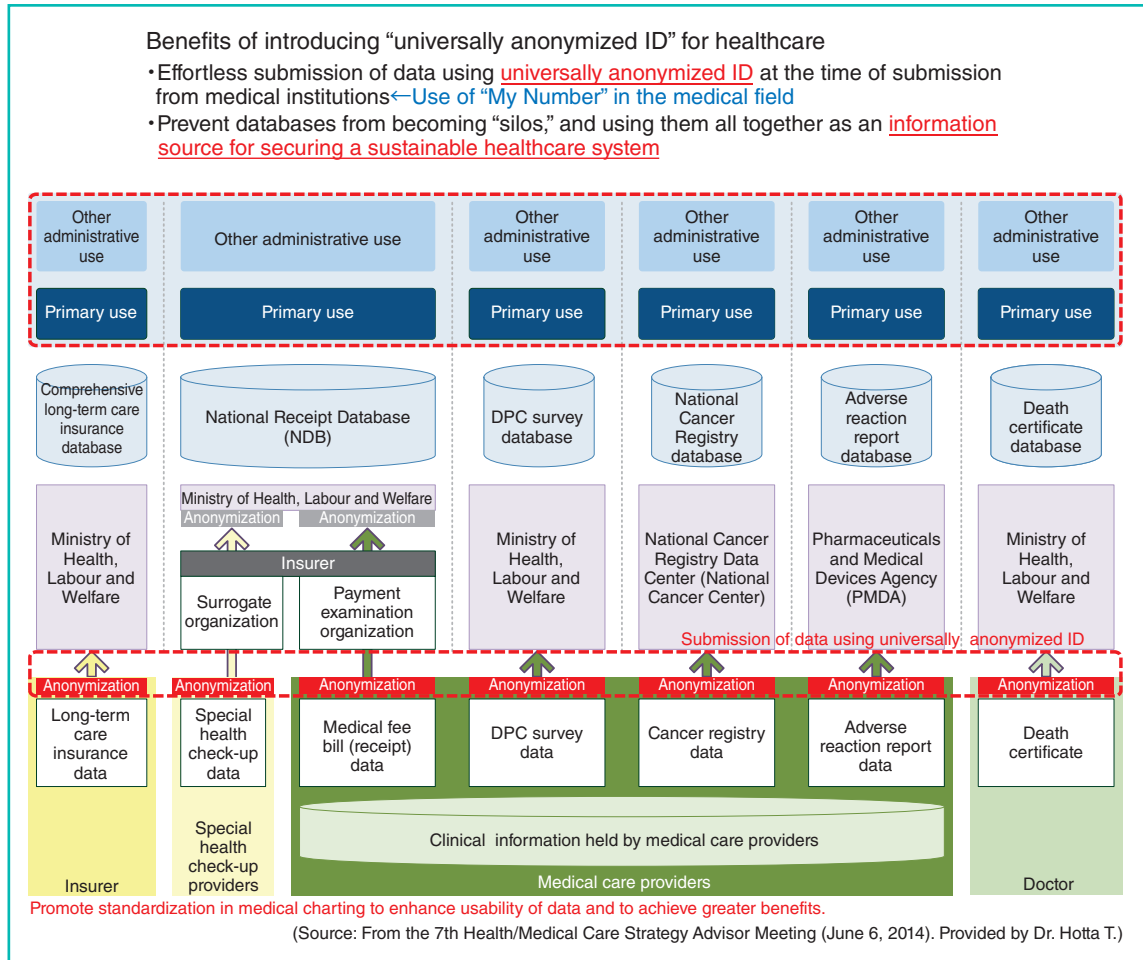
Benefits of introducing “universally anonymized ID” for healthcare

・Effortless submission of data using universally anonymized ID at the time of submission from medical institutions←Use of “My Number” in the medical field

・Prevent databases from becoming “silos,” and using them all together as an information source for securing a sustainable healthcare system

Other administrative use

Primary use

Comprehensive long-term care insurance database

Ministry of Health, Labour and Welfare

Anonymization

Long-term care insurance data

Insurer

Other administrative use

Primary use

National Receipt Database (NDB)

Ministry of Health, Labour and Welfare

Anonymization

Anonymization

Insurer

Surrogate organization

Payment examination organization

Anonymization

Special health check-up data

Special health check-up providers

Anonymization

Medical fee bill (receipt) data

Other administrative use

Primary use

DPC survey database

Ministry of Health, Labour and Welfare

Anonymization

DPC survey data

Other administrative use

Primary use

National Cancer Registry database

National Cancer Registry Data Center (National Cancer Center)

Anonymization

Cancer registry data

Other administrative use

Primary use

Adverse reaction report database

Pharmaceuticals and Medical Devices Agency (PMDA)

Anonymization

Adverse reaction report data

Other administrative use

Primary use

Death certificate database

Ministry of Health, Labour and Welfare

Submission of data using universally anonymized ID

Anonymization

Death certificate

Clinical information held by medical care providers

Medical care providers

Doctor

Promote standardization in medical charting to enhance usability of data and to achieve greater benefits.

(Source: From the 7th Health/Medical Care Strategy Advisor Meeting (June 6, 2014). Provided by Dr. Hotta T.)